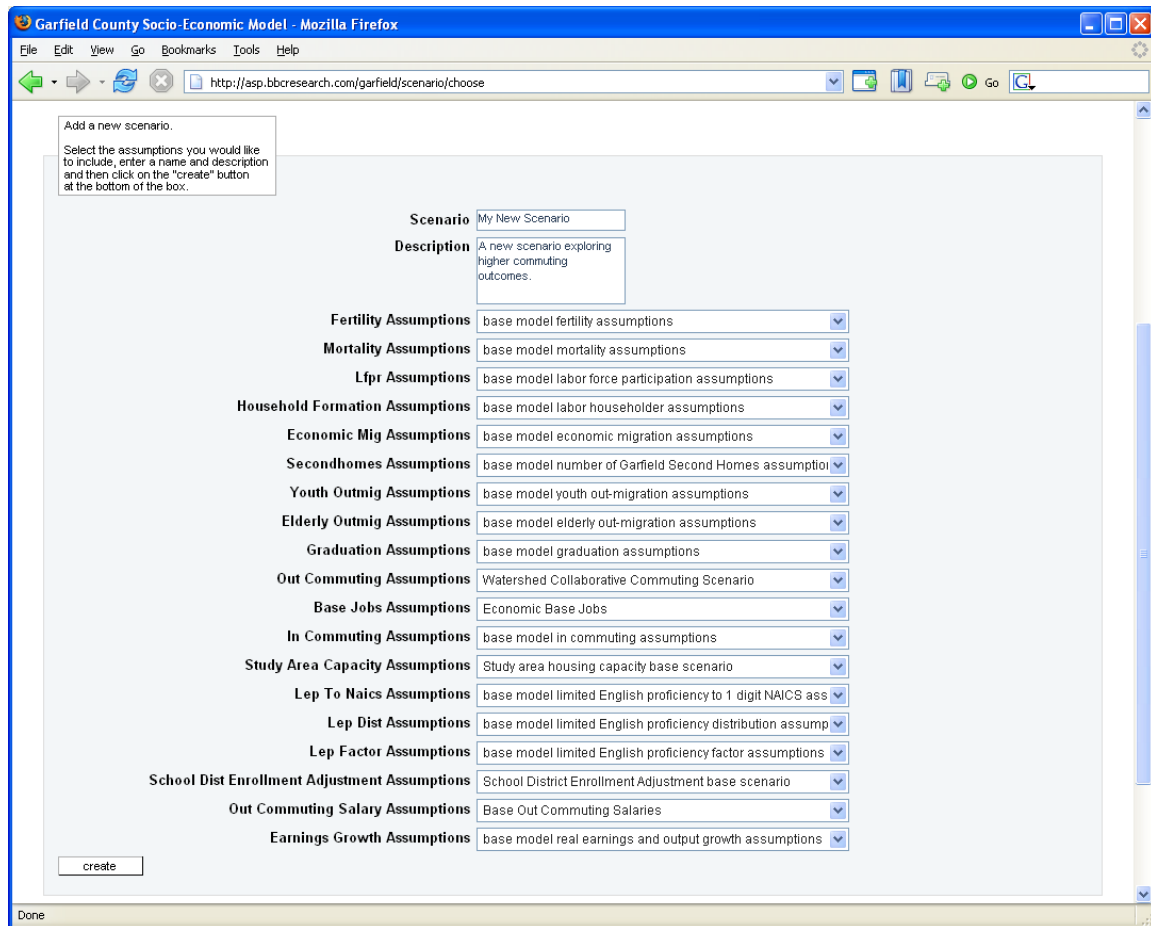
Garfield County Socio-Economic Model - Mozilla Firefox

File Edit View Go Bookmarks Tools Help

http://asp.bbcresearch.com/garfield/scenario/choose

Go

Add a new scenario.

Select the assumptions you would like to include, enter a name and description and then click on the "create" button at the bottom of the box.

Scenario My New Scenario

Description A new scenario exploring higher commuting outcomes.

Fertility Assumptions base model fertility assumptions

Mortality Assumptions base model mortality assumptions

Lfpr Assumptions base model labor force participation assumptions

Household Formation Assumptions base model labor householder assumptions

Economic Mig Assumptions base model economic migration assumptions

Secondhomes Assumptions base model number of Garfield Second Homes assumptio

Youth Outmig Assumptions base model youth out-migration assumptions

Elderly Outmig Assumptions base model elderly out-migration assumptions

Graduation Assumptions base model graduation assumptions

Out Commuting Assumptions Watershed Collaborative Commuting Scenario

Base Jobs Assumptions Economic Base Jobs

In Commuting Assumptions base model in commuting assumptions

Study Area Capacity Assumptions Study area housing capacity base scenario

Lep To Naics Assumptions base model limited English proficiency to 1 digit NAICS ass

Lep Dist Assumptions base model limited English proficiency distribution assump

Lep Factor Assumptions base model limited English proficiency factor assumptions

School Dist Enrollment Adjustment Assumptions School District Enrollment Adjustment base scenario

Out Commuting Salary Assumptions Base Out Commuting Salaries

Earnings Growth Assumptions base model real earnings and output growth assumptions

create

Done